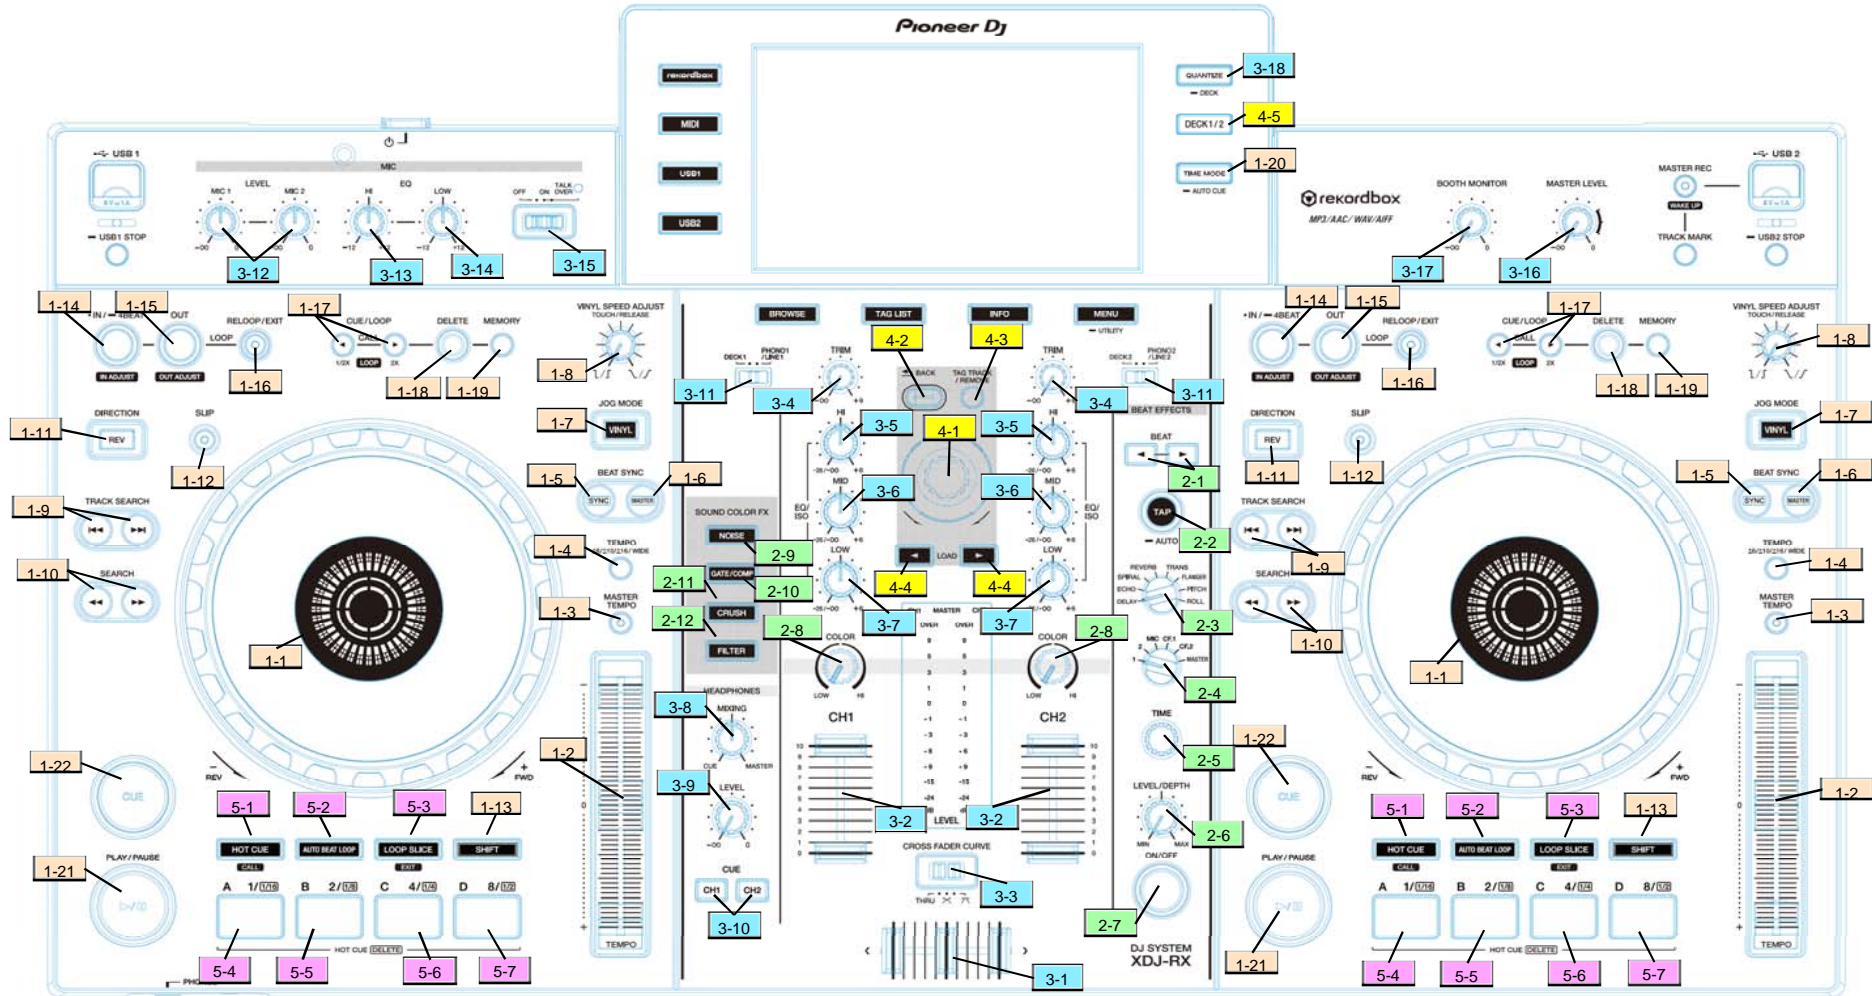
Pioneer DJ

rekordbox
MIDI
USB1
USB2

QUANTIZE
— DECK
3-18
DECK1/2
4-5
TIME MODE
— AUTO CUE
1-20

USB 1
USB1 STOP
MIC
LEVEL
MIC 1
MIC 2
EQ
HI
LOW
OFF ON TALK OVER
3-12
3-13
3-14
3-15

rekordbox
MP3/AAC/WAV/AIFF
BOOTH MONITOR
MASTER LEVEL
MASTER REC
WAKE UP
TRACK MARK
USB 2
USB2 STOP
3-17
3-16

1-14
1-15
1-17
IN/4BEAT
OUT
LOOP
RELOOP/EXIT
CUE/LOOP
CALL
LOOP
1/2X
2X
DELETE
MEMORY
IN ADJUST
OUT ADJUST
1-16
1-18
1-19
VINYL SPEED ADJUST
TOUCH/RELEASE
1-8
DIRECTION
REV
1-11
SLIP
1-12
JOG MODE
VINYL
1-7
BEAT SYNC
SYNC
MASTER
1-5
1-6
TRACK SEARCH
1-9
SEARCH
1-10
TEMPO
±6/±10/±16/WIDE
1-4
MASTER TEMPO
1-3
1-1
1-2
1-22
CUE
REV
FWD
PLAY/PAUSE
1-21
HOT CUE
CALL
AUTO BEAT LOOP
LOOP SLICE
EXIT
SHIFT
5-1
5-2
5-3
1-13
A 1/1/16
B 2/1/8
C 4/1/4
D 8/1/2
HOT CUE DELETE
5-4
5-5
5-6
5-7
TEMPO

BROWSE
TAG LIST
INFO
MENU
— UTILITY
4-2
4-3
BACK
TAG TRACK / REMOVE
DECK1
PHONO1 /LINE1
DECK2
PHONO2 /LINE2
3-11
TRIM
3-4
HI
3-5
4-1
MID
3-6
LOW
3-7
EQ/ISO
LOAD
4-4
BEAT EFFECTS
BEAT
2-1
TAP
— AUTO
2-2
SOUND COLOR FX
NOISE
2-9
GATE/COMP
2-10
2-11
CRUSH
2-12
FILTER
REVERB
SPIRAL
ECHO
DELAY
TRANS
FLANGER
PITCH
ROLL
2-3
MIC
CF.1
CF.2
MASTER
2-4
COLOR
LOW
HI
2-8
CH1
CH2
MASTER
OVER
HEADPHONES
MIXING
CUE
MASTER
3-8
LEVEL
3-9
TIME
2-5
LEVEL/DEPTH
MIN
MAX
2-6
ON/OFF
2-7
3-2
LEVEL
CROSS FADER CURVE
THRU
3-3
CUE
CH1
CH2
3-10
3-1
DJ SYSTEM
XDJ-RX
PHONO